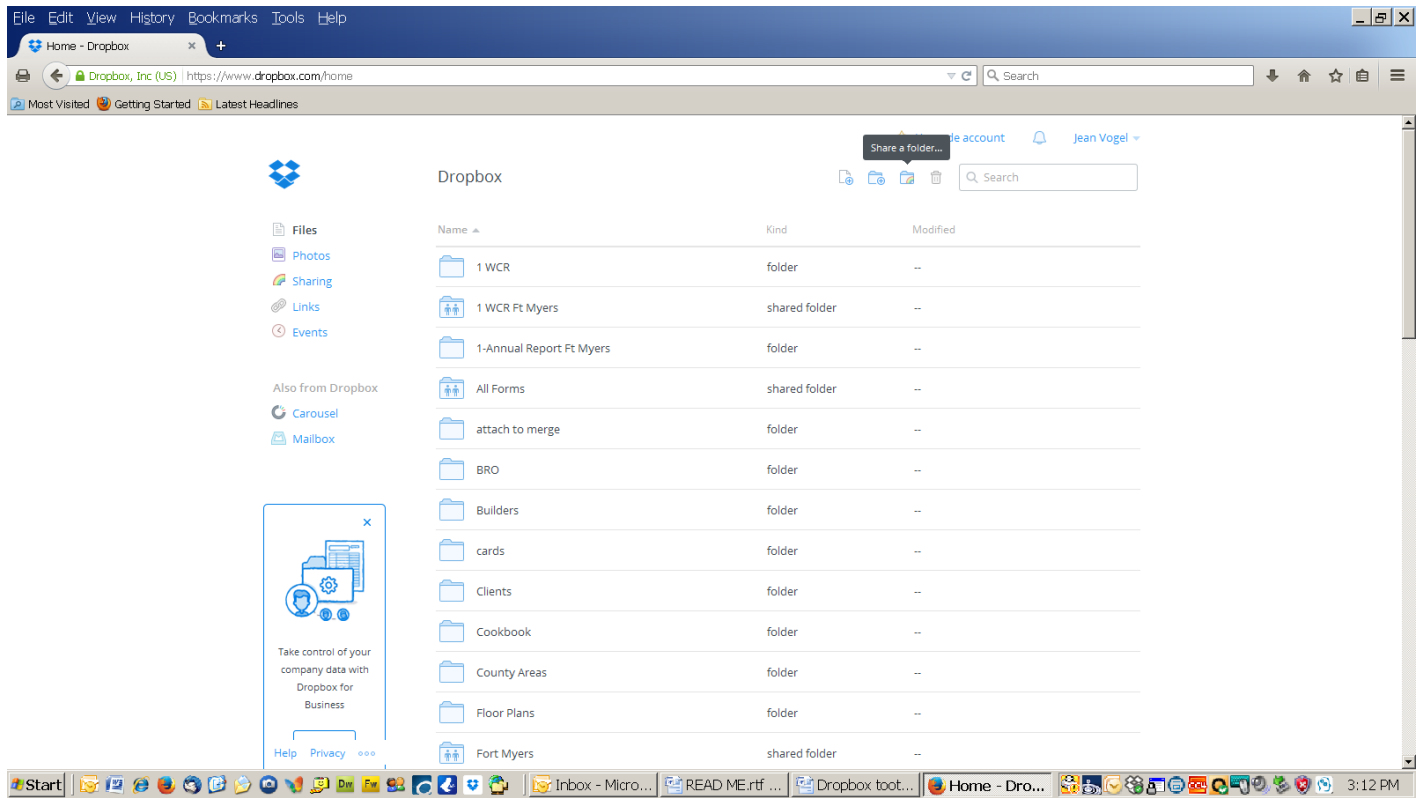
File Edit View History Bookmarks Tools Help

Home - Dropbox ×

Dropbox, Inc (US) https://www.dropbox.com/home

Search

Most Visited Getting Started Latest Headlines

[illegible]de account Jean Vogel

Share a folder...

Dropbox

Search

Files
Photos
Sharing
Links
Events

Also from Dropbox
Carousel
Mailbox

| Name | Kind | Modified |
|---|---|---|
| 1 WCR | folder | -- |
| 1 WCR Ft Myers | shared folder | -- |
| 1-Annual Report Ft Myers | folder | -- |
| All Forms | shared folder | -- |
| attach to merge | folder | -- |
| BRO | folder | -- |
| Builders | folder | -- |
| cards | folder | -- |
| Clients | folder | -- |
| Cookbook | folder | -- |
| County Areas | folder | -- |
| Floor Plans | folder | -- |
| Fort Myers | shared folder | -- |

×

Take control of your company data with Dropbox for Business

Help Privacy

Start Inbox - Micro... READ ME.rtf ... Dropbox toot... Home - Dro... 3:12 PM